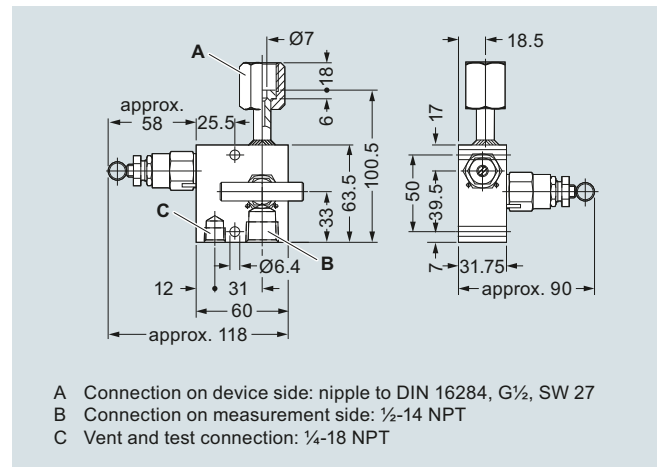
A
Ø7
18
6
approx.
58
25.5
100.5
63.5
33
C
Ø6.4
B
12
31
60
approx. 118
18.5
17
50
39.5
7
31.75
approx. 90

A Connection on device side: nipple to DIN 16284, G½, SW 27
B Connection on measurement side: ½-14 NPT
C Vent and test connection: ¼-18 NPT